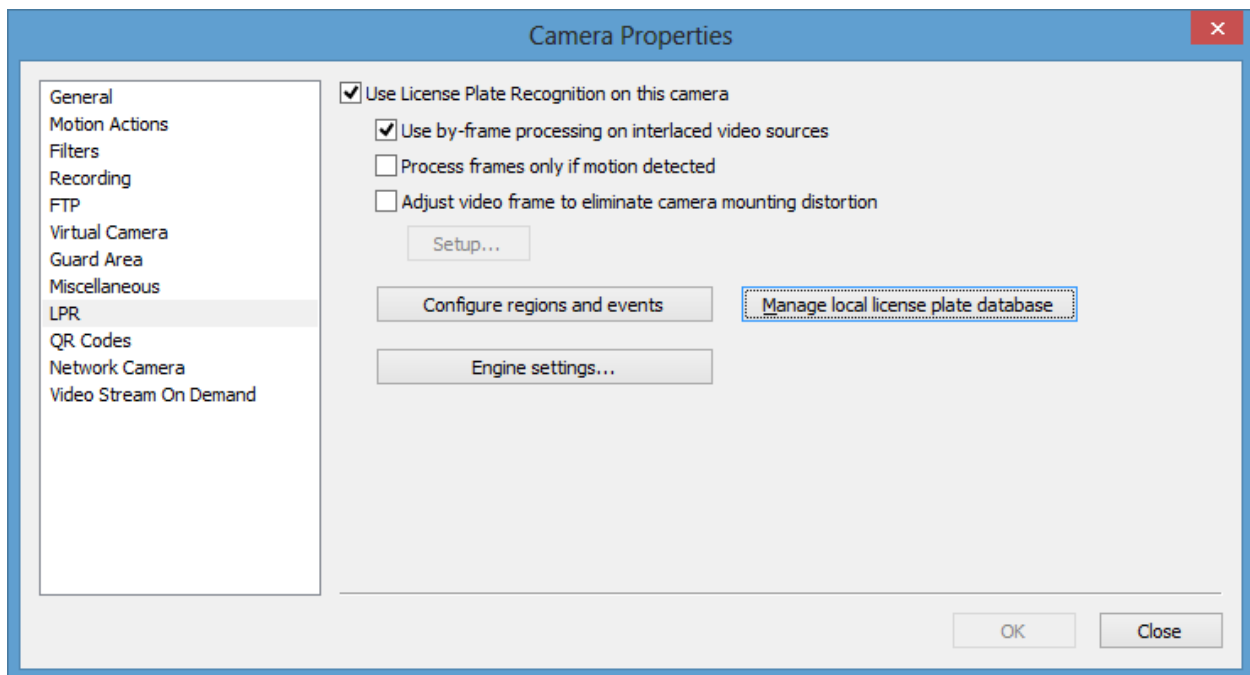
Camera Properties

×

General
Motion Actions
Filters
Recording
FTP
Virtual Camera
Guard Area
Miscellaneous
LPR
QR Codes
Network Camera
Video Stream On Demand

☑ Use License Plate Recognition on this camera

☑ Use by-frame processing on interlaced video sources

☐ Process frames only if motion detected

☐ Adjust video frame to eliminate camera mounting distortion

Setup...

Configure regions and events

Manage local license plate database

Engine settings...

OK

Close